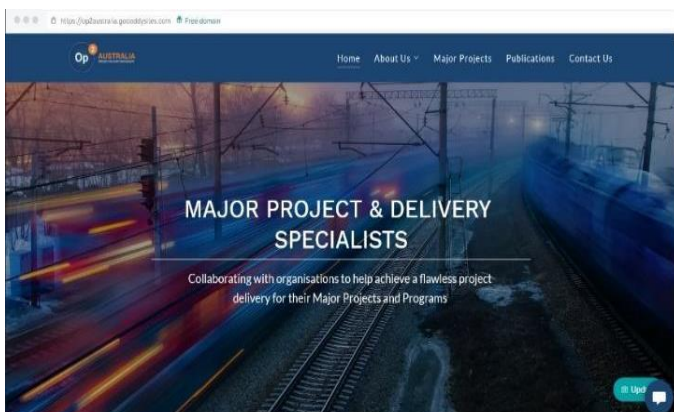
https://op2australia.godaddysites.com Free domain

Op 2 AUSTRALIA

Home About Us Major Projects Publications Contact Us

MAJOR PROJECT & DELIVERY SPECIALISTS

Collaborating with organisations to help achieve a flawless project delivery for their Major Projects and Programs

Upd